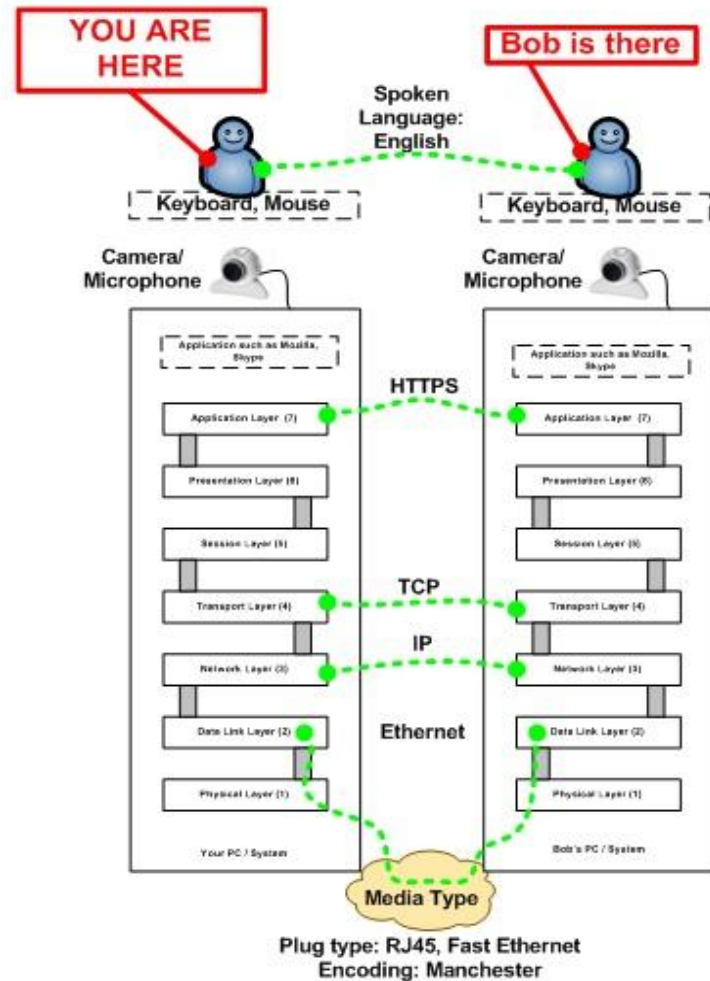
YOU ARE HERE

Bob is there

Spoken Language: English

Keyboard, Mouse

Keyboard, Mouse

Camera/ Microphone

Camera/ Microphone

Application such as Mozilla, Skype

Application Layer (7)

Presentation Layer (6)

Session Layer (5)

Transport Layer (4)

Network Layer (3)

Data Link Layer (2)

Physical Layer (1)

Your PC / System

HTTPS

TCP

IP

Ethernet

Application such as Mozilla, Skype

Application Layer (7)

Presentation Layer (6)

Session Layer (5)

Transport Layer (4)

Network Layer (3)

Data Link Layer (2)

Physical Layer (1)

Bob's PC / System

Media Type

Plug type: RJ45, Fast Ethernet
Encoding: Manchester